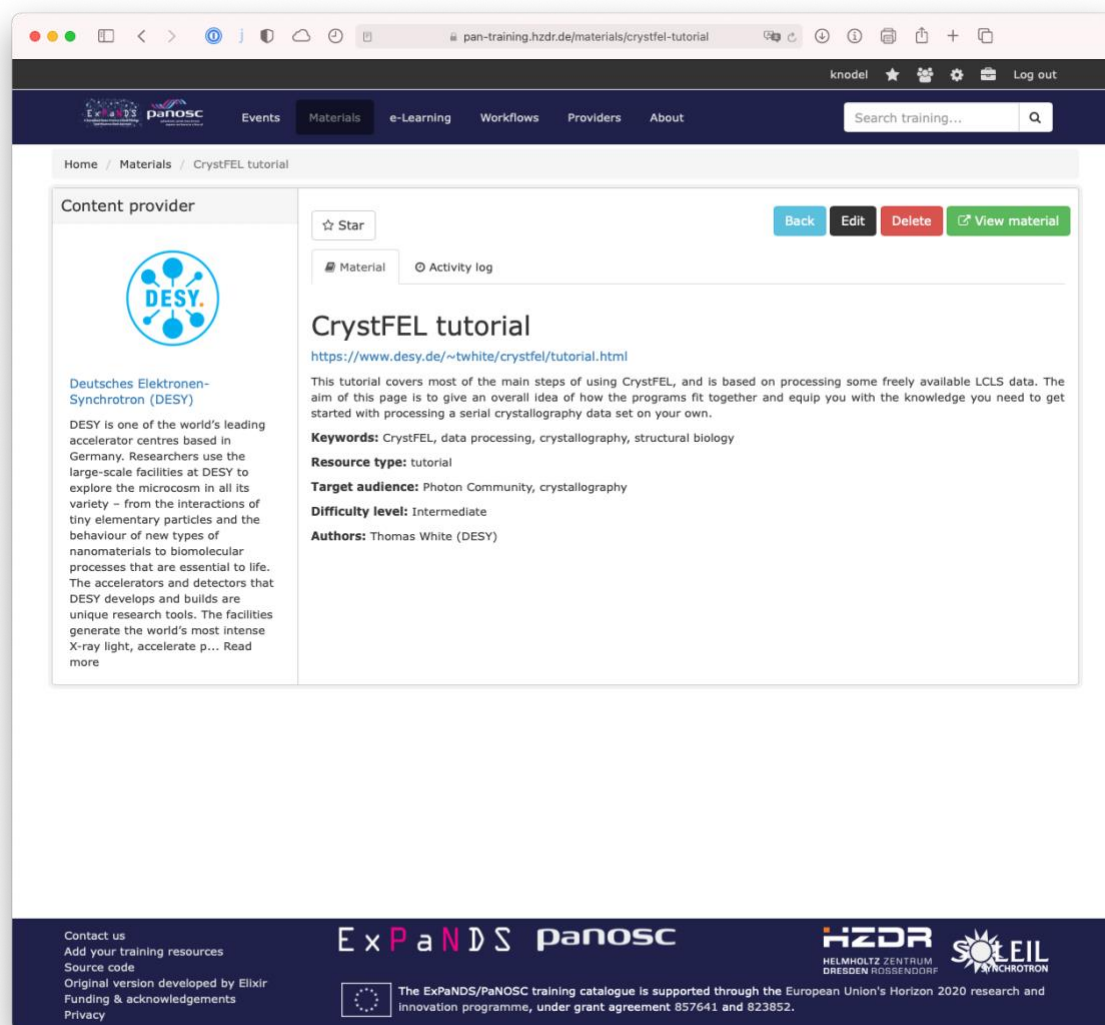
pan-training.hzdr.de/materials/crystfel-tutorial

knodel Log out

ExPaNDS panosc Events Materials e-Learning Workflows Providers About Search training...

Home / Materials / CrystFEL tutorial

Content provider

DESY.

Deutsches Elektronen-Synchrotron (DESY)

DESY is one of the world's leading accelerator centres based in Germany. Researchers use the large-scale facilities at DESY to explore the microcosm in all its variety – from the interactions of tiny elementary particles and the behaviour of new types of nanomaterials to biomolecular processes that are essential to life. The accelerators and detectors that DESY develops and builds are unique research tools. The facilities generate the world's most intense X-ray light, accelerate p... Read more

☆ Star

Back Edit Delete View material

Material Activity log

CrystFEL tutorial

https://www.desy.de/~twhite/crystfel/tutorial.html

This tutorial covers most of the main steps of using CrystFEL, and is based on processing some freely available LCLS data. The aim of this page is to give an overall idea of how the programs fit together and equip you with the knowledge you need to get started with processing a serial crystallography data set on your own.

**Keywords:** CrystFEL, data processing, crystallography, structural biology

**Resource type:** tutorial

**Target audience:** Photon Community, crystallography

**Difficulty level:** Intermediate

**Authors:** Thomas White (DESY)

Contact us
Add your training resources
Source code
Original version developed by Elixir
Funding & acknowledgements
Privacy

ExPaNDS panosc

HZDR HELMHOLTZ ZENTRUM DRESDEN ROSSENDORF

SOLEIL SYNCHROTRON

The ExPaNDS/PaNOSC training catalogue is supported through the European Union's Horizon 2020 research and innovation programme, under grant agreement 857641 and 823852.